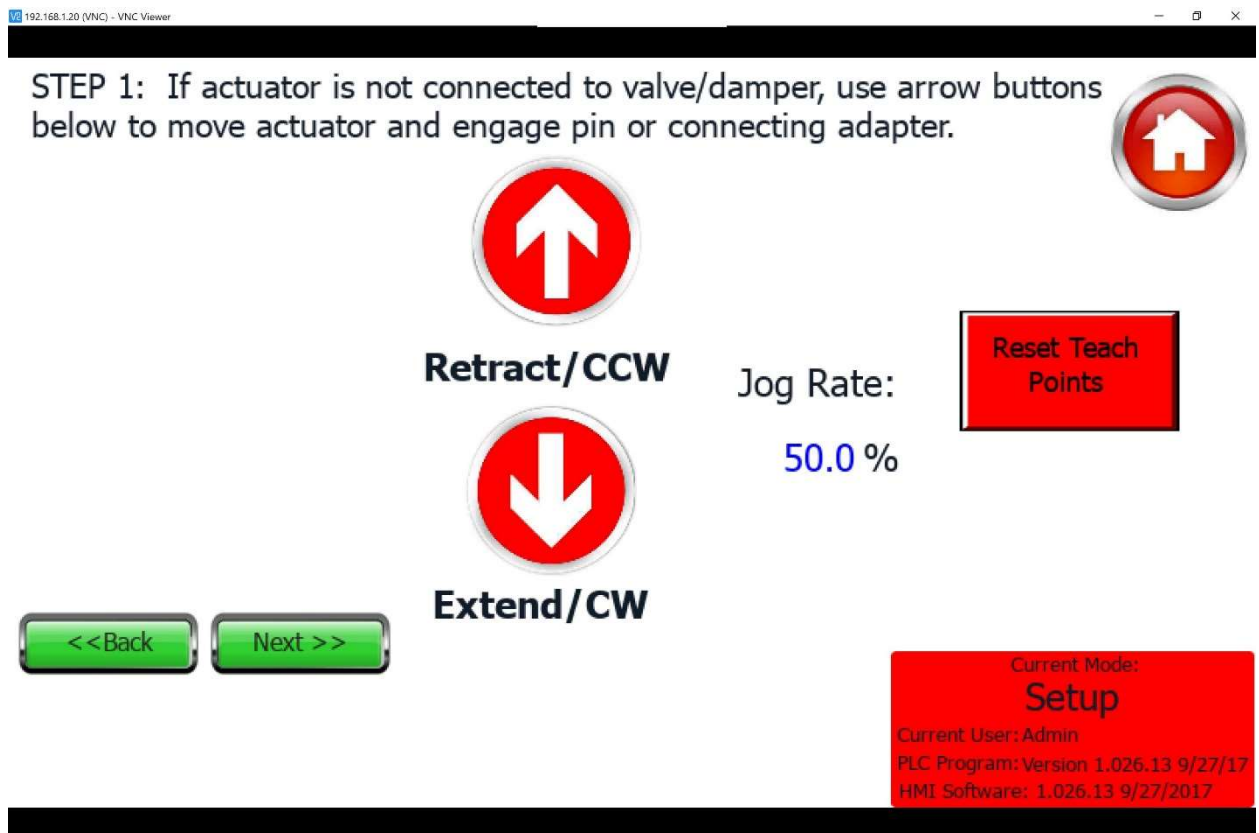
192.168.1.20 (VNC) - VNC Viewer

STEP 1: If actuator is not connected to valve/damper, use arrow buttons below to move actuator and engage pin or connecting adapter.

Retract/CCW

Jog Rate:

50.0 %

Reset Teach Points

Extend/CW

<<Back

Next >>

Current Mode:
Setup
Current User: Admin
PLC Program: Version 1.026.13 9/27/17
HMI Software: 1.026.13 9/27/2017